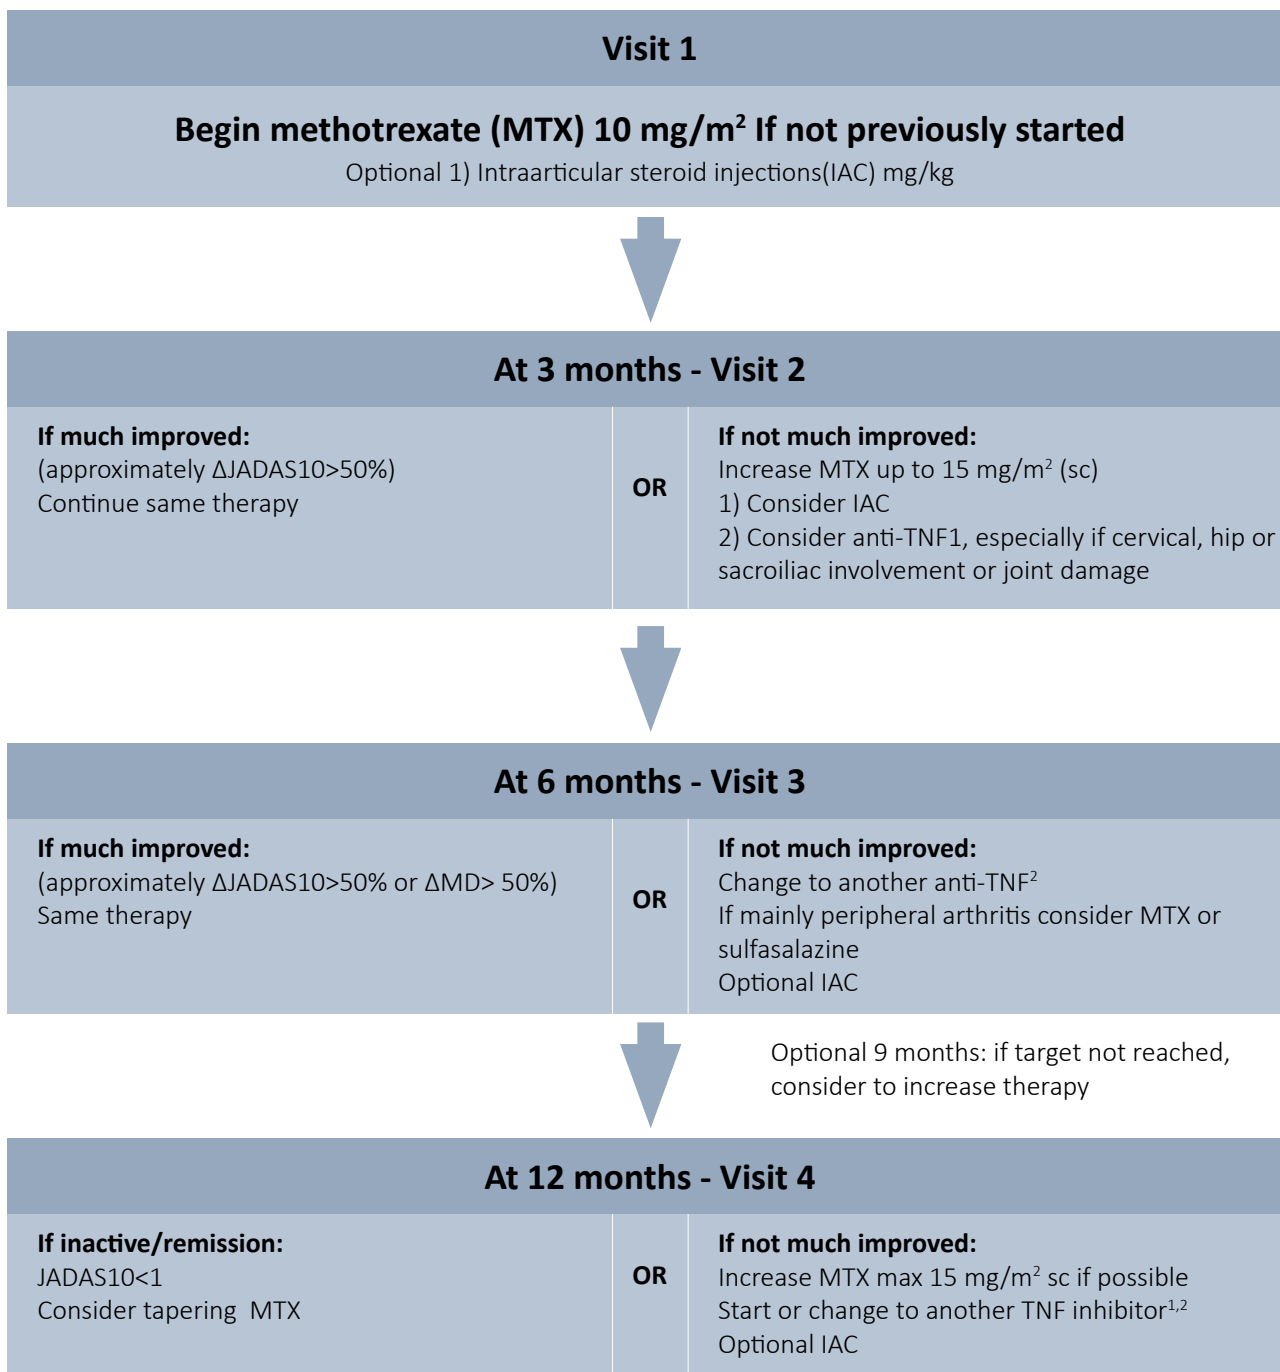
Visit 1

Begin methotrexate (MTX) 10 mg/m$^2$ If not previously started
Optional 1) Intraarticular steroid injections(IAC) mg/kg

At 3 months - Visit 2

If much improved:
(approximately ΔJADAS10>50%)
Continue same therapy

OR

If not much improved:
Increase MTX up to 15 mg/m$^2$ (sc)
1) Consider IAC
2) Consider anti-TNF1, especially if cervical, hip or sacroiliac involvement or joint damage

At 6 months - Visit 3

If much improved:
(approximately ΔJADAS10>50% or ΔMD> 50%)
Same therapy

OR

If not much improved:
Change to another anti-TNF$^2$
If mainly peripheral arthritis consider MTX or sulfasalazine
Optional IAC

Optional 9 months: if target not reached, consider to increase therapy

At 12 months - Visit 4

If inactive/remission:
JADAS10<1
Consider tapering MTX

OR

If not much improved:
Increase MTX max 15 mg/m$^2$ sc if possible
Start or change to another TNF inhibitor$^{1,2}$
Optional IAC